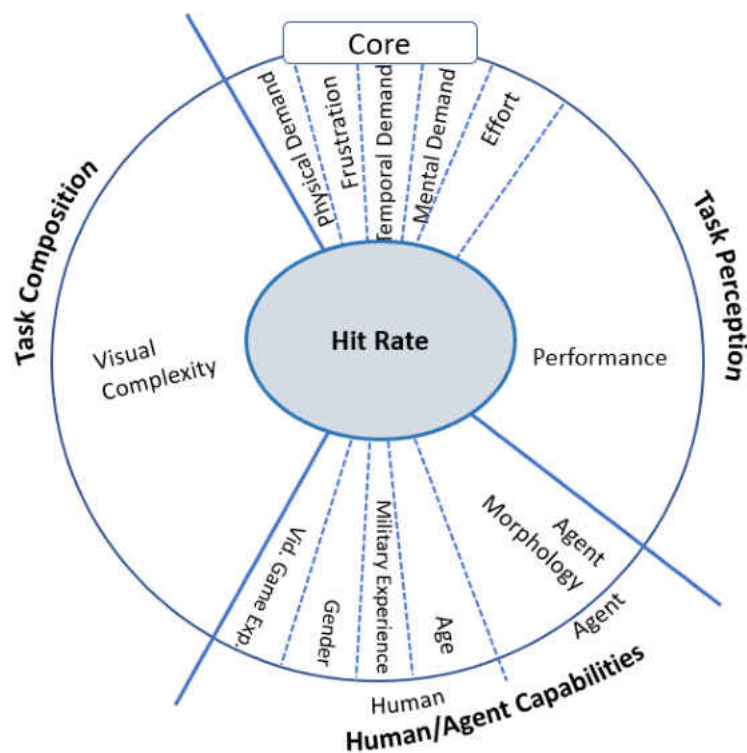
Core

Physical Demand

Frustration

Temporal Demand

Mental Demand

Effort

Task Composition

Task Perception

Visual Complexity

Hit Rate

Performance

Vid. Game Exp.

Gender

Military Experience

Age

Agent Morphology

Agent

Human

Human/Agent Capabilities